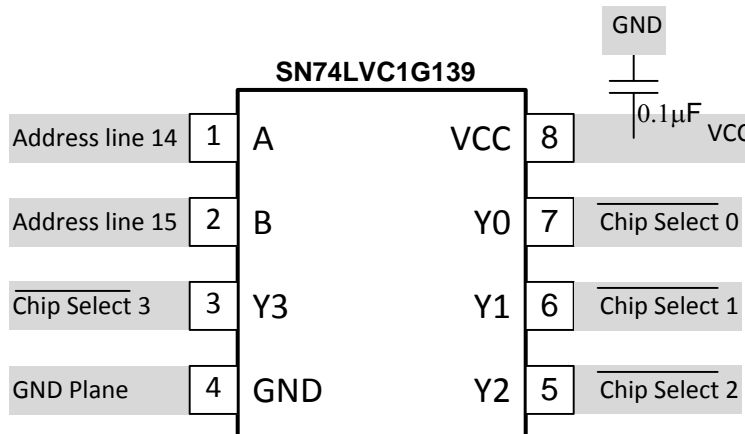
GND

SN74LVC1G139

$0.1\mu F$

VCC

Address line 14 | 1 | A

Address line 15 | 2 | B

$\overline{\text{Chip Select}}$ 3 | 3 | Y3

GND Plane | 4 | GND

VCC | 8 | VCC

Y0 | 7 | $\overline{\text{Chip Select 0}}$

Y1 | 6 | $\overline{\text{Chip Select 1}}$

Y2 | 5 | $\overline{\text{Chip Select 2}}$